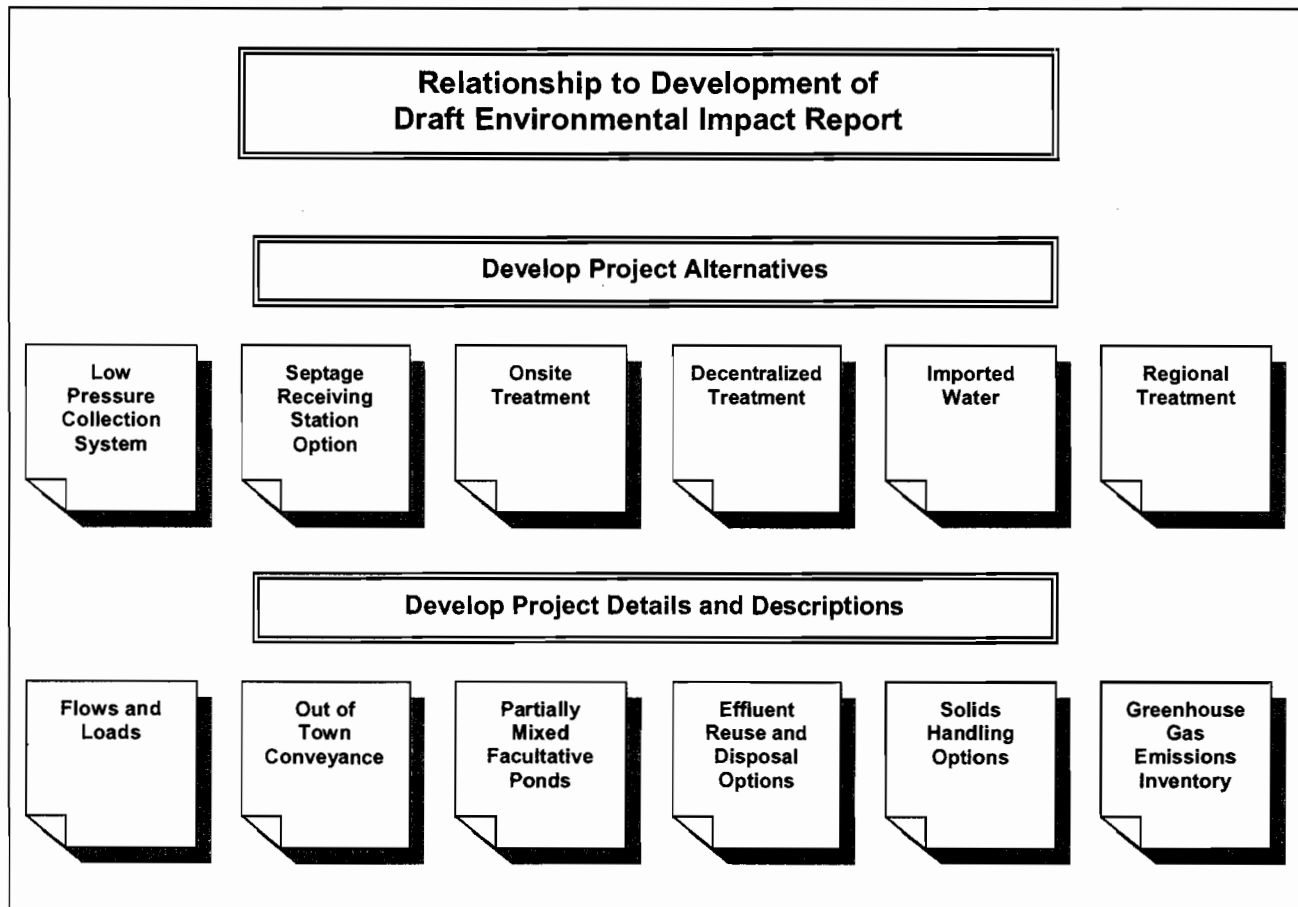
Relationship to Development of
Draft Environmental Impact Report

Develop Project Alternatives

Low Pressure Collection System

Septage Receiving Station Option

Onsite Treatment

Decentralized Treatment

Imported Water

Regional Treatment

Develop Project Details and Descriptions

Flows and Loads

Out of Town Conveyance

Partially Mixed Facultative Ponds

Effluent Reuse and Disposal Options

Solids Handling Options

Greenhouse Gas Emissions Inventory